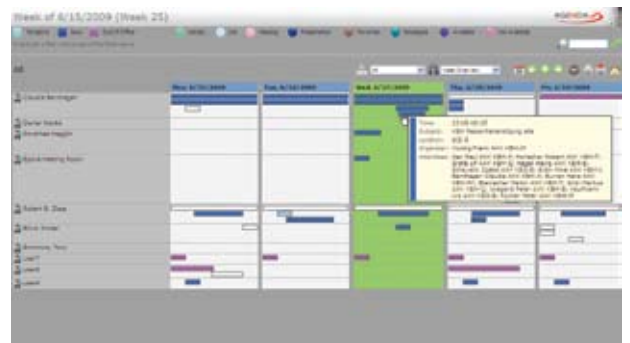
Week of 6/15/2009 (Week 25)

All

Mon 6/15/2009
Tue 6/16/2009
Wed 6/17/2009
Thu 6/18/2009
Fri 6/19/2009

Claude Bernhager
Daniel Backe
Matthias Haggin
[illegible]

Robert B. Zeze
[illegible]
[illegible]
User1
User2
User3

Time: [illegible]
Subject: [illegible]
Location: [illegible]
Organizer: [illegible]
Attendees: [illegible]